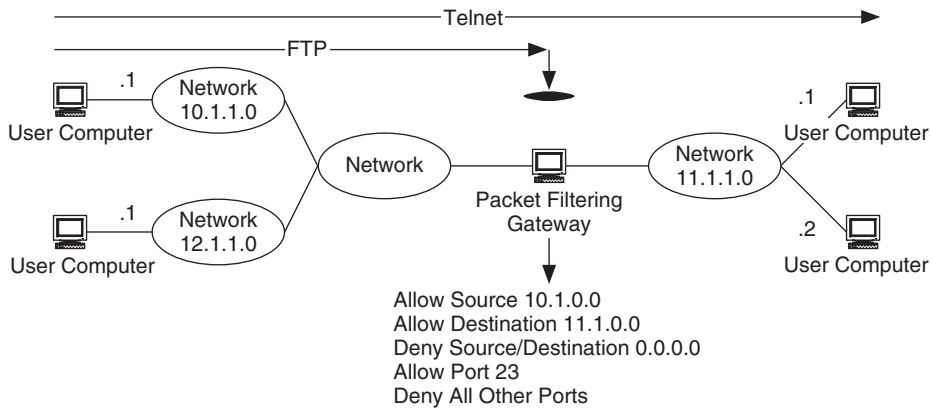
Telnet

FTP

.1

Network 10.1.1.0

User Computer

Network

Packet Filtering Gateway

Network 11.1.1.0

.1

User Computer

.1

Network 12.1.1.0

User Computer

.2

User Computer

Allow Source 10.1.0.0
Allow Destination 11.1.0.0
Deny Source/Destination 0.0.0.0
Allow Port 23
Deny All Other Ports